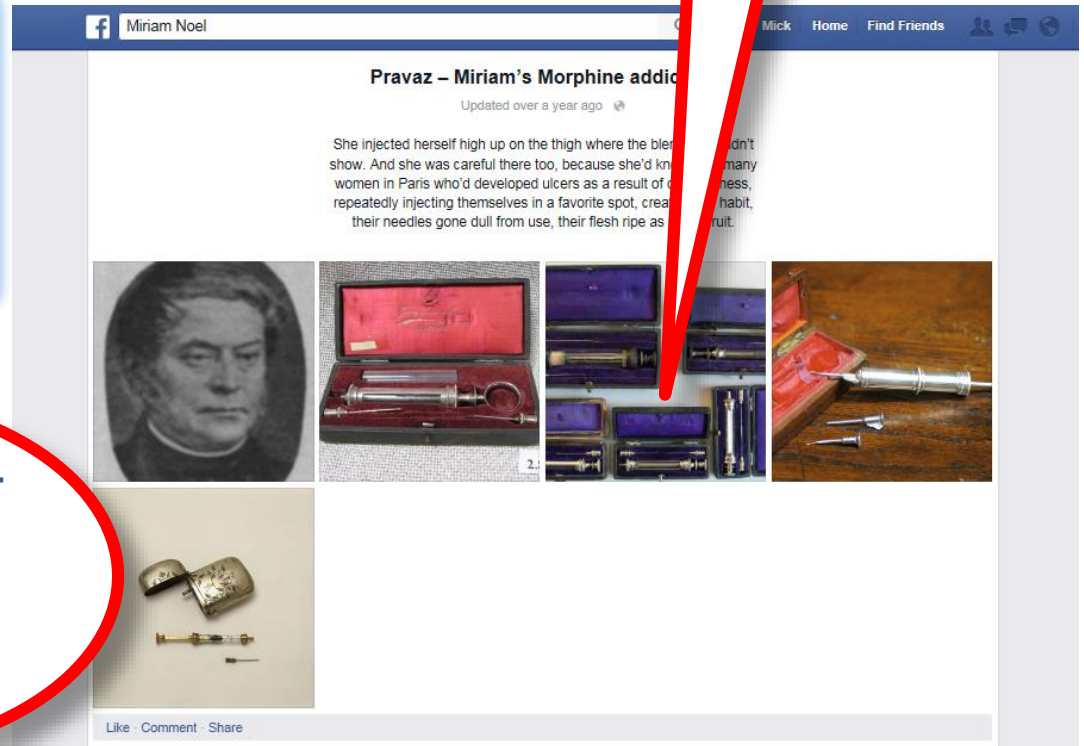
Miriam Noel

Mick Home Find Friends

Pravaz – Miriam's Morphine addic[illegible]

Updated over a year ago

She injected herself high up on the thigh where the ble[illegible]dn't show. And she was careful there too, because she'd kn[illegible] many women in Paris who'd developed ulcers as a result of c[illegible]ness, repeatedly injecting themselves in a favorite spot, crea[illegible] habit, their needles gone dull from use, their flesh ripe as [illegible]ruit.

2.

Like · Comment · Share